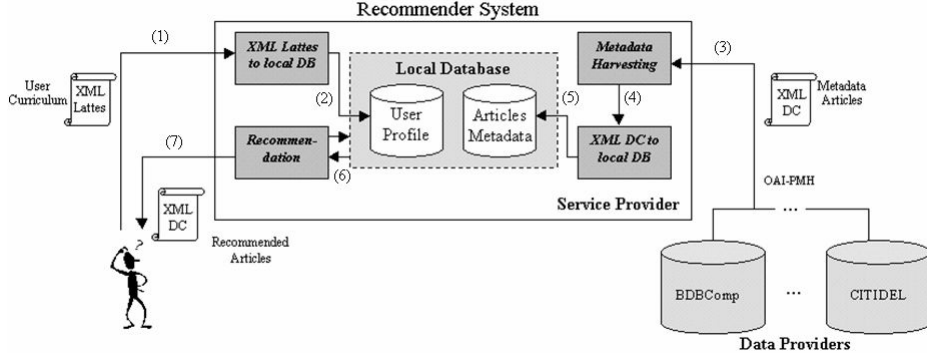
Recommender System

(1)

User Curriculum

XML Lattes

XML Lattes to local DB

Local Database

(2)

User Profile

Articles Metadata

(5)

Metadata Harvesting

(4)

XML DC to local DB

(3)

XML DC

Metadata Articles

(7)

Recommendation

(6)

XML DC

Recommended Articles

Service Provider

OAI-PMH

...

BDBComp

...

CITIDEL

Data Providers